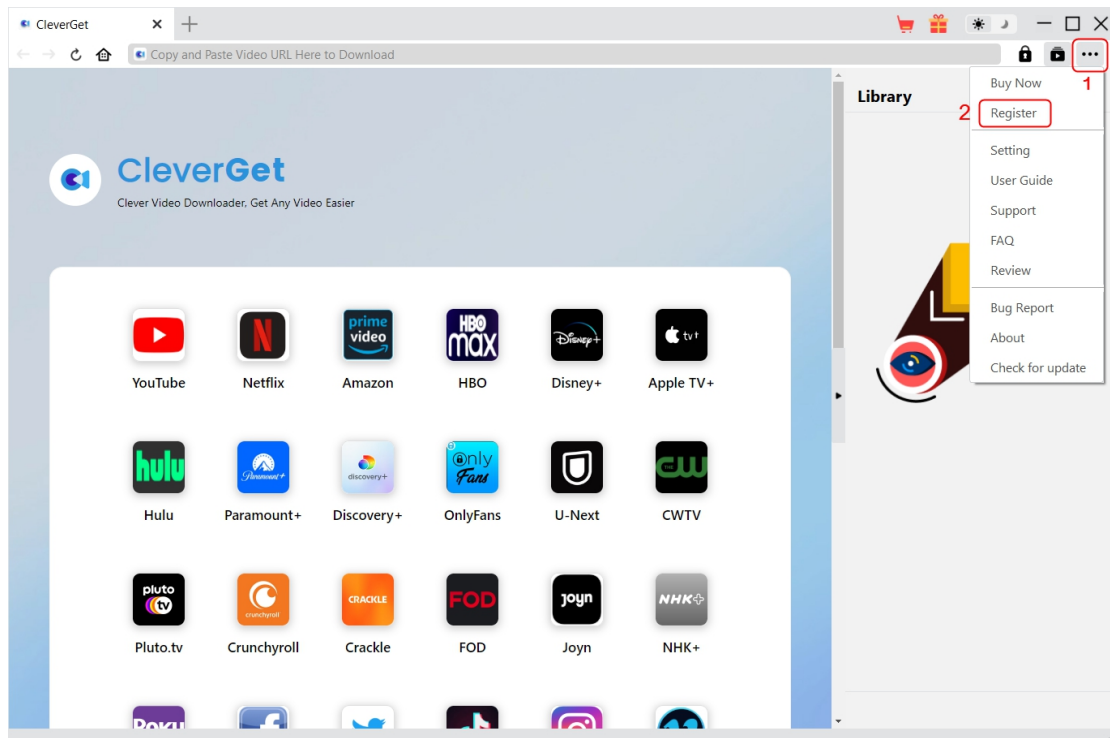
CleverGet ×

Copy and Paste Video URL Here to Download

1

Library

Buy Now

2 Register

Setting

User Guide

Support

FAQ

Review

Bug Report

About

Check for update

CleverGet

Clever Video Downloader, Get Any Video Easier

YouTube

Netflix

prime video

Amazon

HBO max

HBO

Disney+

Disney+

tv

Apple TV+

hulu

Hulu

Paramount+

Paramount+

discovery+

Discovery+

OnlyFans

OnlyFans

U-Next

CW

CWTV

pluto tv

Pluto.tv

crunchyroll

Crunchyroll

CRACKLE

Crackle

FOD

FOD

joyn

Joyn

NHK+

NHK+

Roku